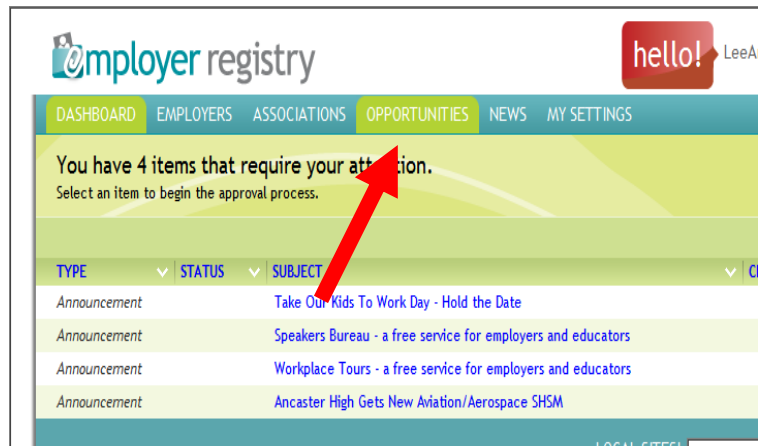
employer registry

hello! LeeA

DASHBOARD EMPLOYERS ASSOCIATIONS OPPORTUNITIES NEWS MY SETTINGS

You have 4 items that require your att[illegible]tion.
Select an item to begin the approval process.

| TYPE | STATUS | SUBJECT | C |
|---|---|---|---|
| Announcement | | Take Ou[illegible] Kids To Work Day - Hold the Date | |
| Announcement | | Speakers Bureau - a free service for employers and educators | |
| Announcement | | Workplace Tours - a free service for employers and educators | |
| Announcement | | Ancaster High Gets New Aviation/Aerospace SHSM | |

LOCAL SITES: